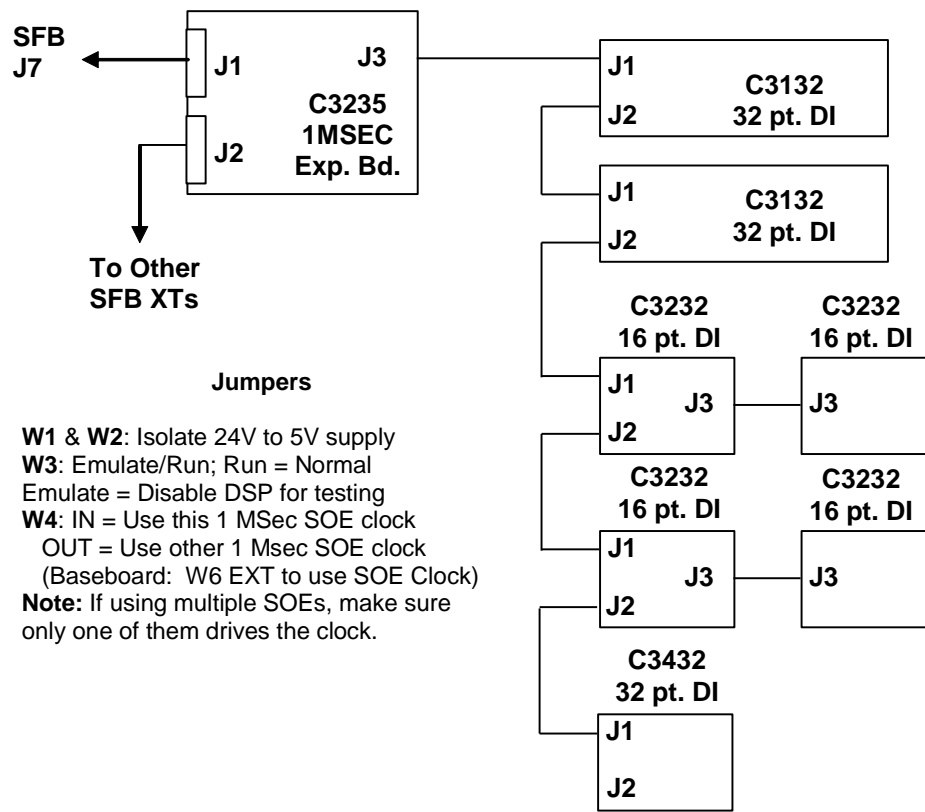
SFB J7

J1

J3

C3235 1MSEC Exp. Bd.

J2

To Other SFB XTs

J1 C3132 32 pt. DI
J2

J1 C3132 32 pt. DI
J2

C3232 16 pt. DI
J1 J3
J2

C3232 16 pt. DI
J3

C3232 16 pt. DI
J1 J3
J2

C3232 16 pt. DI
J3

C3432 32 pt. DI
J1
J2

Jumpers

**W1** & **W2**: Isolate 24V to 5V supply
**W3**: Emulate/Run; Run = Normal
Emulate = Disable DSP for testing
**W4**: IN = Use this 1 MSec SOE clock
OUT = Use other 1 Msec SOE clock
(Baseboard: W6 EXT to use SOE Clock)
**Note:** If using multiple SOEs, make sure only one of them drives the clock.